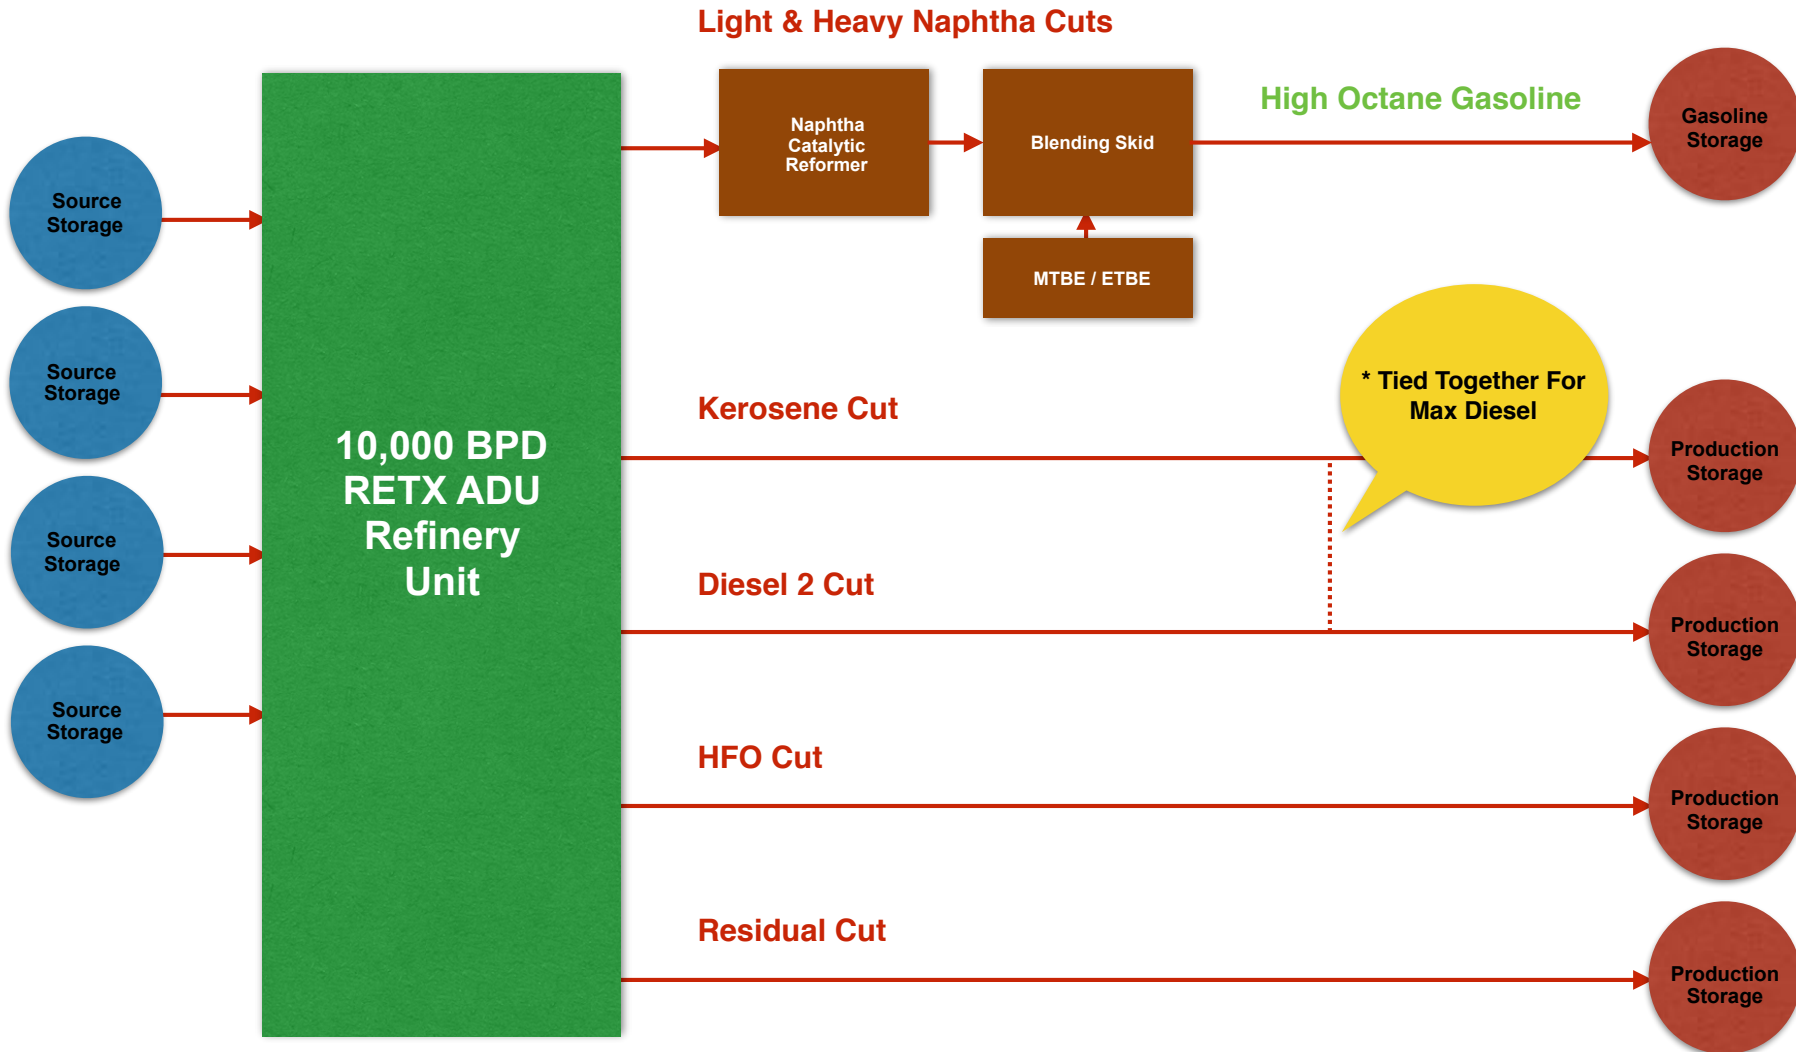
Light & Heavy Naphtha Cuts

Source Storage

Source Storage

Source Storage

Source Storage

10,000 BPD RETX ADU Refinery Unit

Naphtha Catalytic Reformer

Blending Skid

MTBE / ETBE

High Octane Gasoline

Gasoline Storage

* Tied Together For Max Diesel

Kerosene Cut

Production Storage

Diesel 2 Cut

Production Storage

HFO Cut

Production Storage

Residual Cut

Production Storage